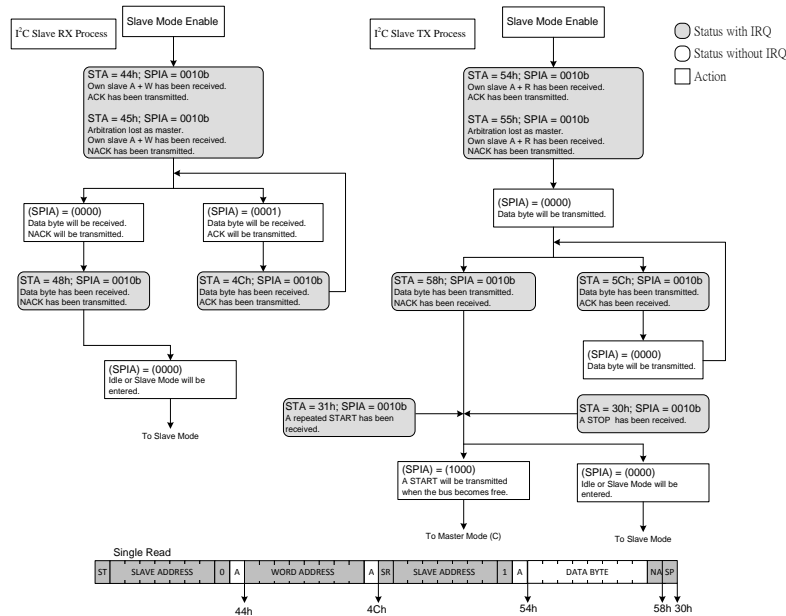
I$^2$C Slave RX Process

Slave Mode Enable

STA = 44h; SPIA = 0010b
Own slave A + W has been received.
ACK has been transmitted.

STA = 45h; SPIA = 0010b
Arbitration lost as master.
Own slave A + W has been received.
NACK has been transmitted.

(SPIA) = (0000)
Data byte will be received.
NACK will be transmitted.

(SPIA) = (0001)
Data byte will be received.
ACK will be transmitted.

STA = 48h; SPIA = 0010b
Data byte has been received.
NACK has been transmitted.

STA = 4Ch; SPIA = 0010b
Data byte has been received.
ACK has been transmitted.

(SPIA) = (0000)
Idle or Slave Mode will be entered.

To Slave Mode

I$^2$C Slave TX Process

Slave Mode Enable

Status with IRQ
Status without IRQ
Action

STA = 54h; SPIA = 0010b
Own slave A + R has been received.
ACK has been transmitted.

STA = 55h; SPIA = 0010b
Arbitration lost as master.
Own slave A + R has been received.
NACK has been transmitted.

(SPIA) = (0000)
Data byte will be transmitted.

STA = 58h; SPIA = 0010b
Data byte has been transmitted.
NACK has been transmitted.

STA = 5Ch; SPIA = 0010b
Data byte has been transmitted.
ACK has been transmitted.

(SPIA) = (0000)
Data byte will be transmitted.

STA = 31h; SPIA = 0010b
A repeated START has been received.

STA = 30h; SPIA = 0010b
A STOP has been received.

(SPIA) = (1000)
A START will be transmitted when the bus becomes free.

(SPIA) = (0000)
Idle or Slave Mode will be entered.

To Master Mode (C)

To Slave Mode

Single Read

| ST | SLAVE ADDRESS | 0 | A | WORD ADDRESS | A | SR | SLAVE ADDRESS | 1 | A | DATA BYTE | NA | SP |
|---|---|---|---|---|---|---|---|---|---|---|---|---|

44h 4Ch 54h 58h 30h